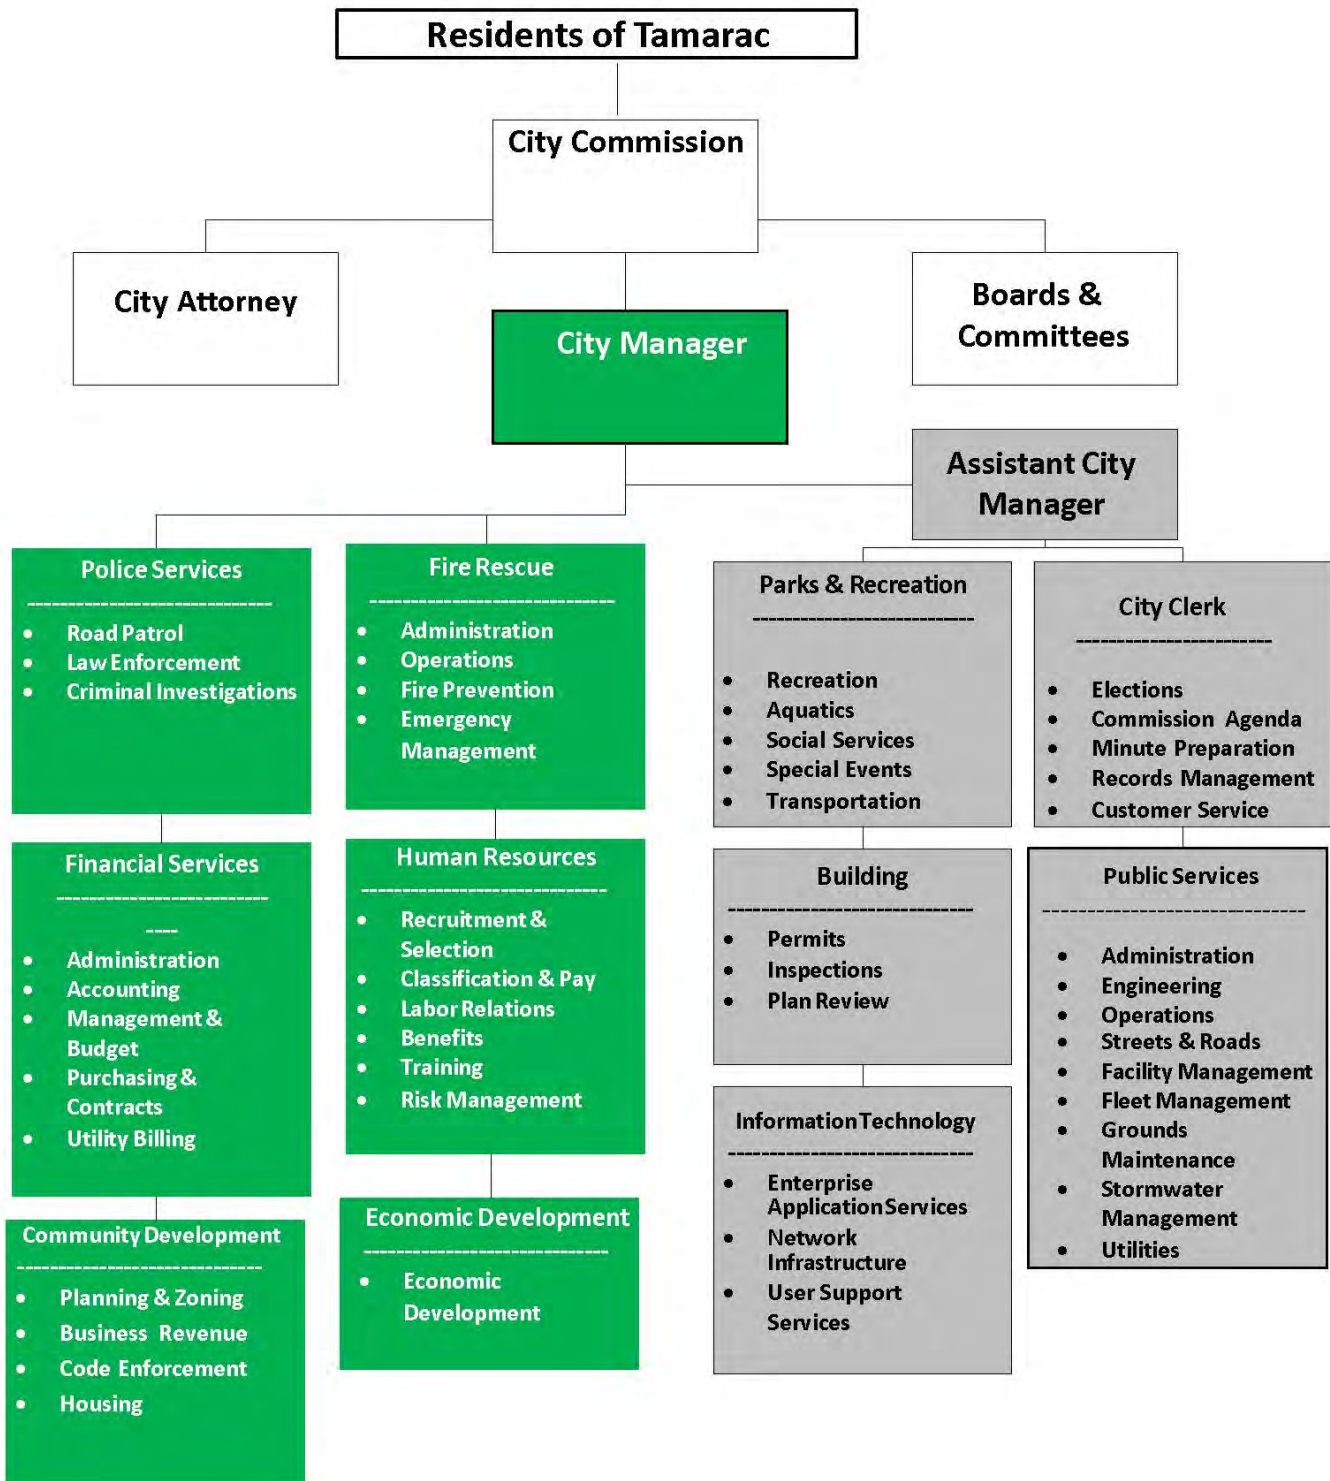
Residents of Tamarac

City Commission

City Attorney

City Manager

Boards & Committees

Assistant City Manager

Police Services
------------------------------
- Road Patrol
- Law Enforcement
- Criminal Investigations

Fire Rescue
------------------------------
- Administration
- Operations
- Fire Prevention
- Emergency Management

Parks & Recreation
----------------------------
- Recreation
- Aquatics
- Social Services
- Special Events
- Transportation

City Clerk
------------------------
- Elections
- Commission Agenda
- Minute Preparation
- Records Management
- Customer Service

Financial Services
----------------------------
- Administration
- Accounting
- Management & Budget
- Purchasing & Contracts
- Utility Billing

Human Resources
------------------------------
- Recruitment & Selection
- Classification & Pay
- Labor Relations
- Benefits
- Training
- Risk Management

Building
------------------------------
- Permits
- Inspections
- Plan Review

Public Services
------------------------------
- Administration
- Engineering
- Operations
- Streets & Roads
- Facility Management
- Fleet Management
- Grounds Maintenance
- Stormwater Management
- Utilities

Information Technology
------------------------------
- Enterprise Application Services
- Network Infrastructure
- User Support Services

Community Development
------------------------------
- Planning & Zoning
- Business Revenue
- Code Enforcement
- Housing

Economic Development
------------------------------
- Economic Development